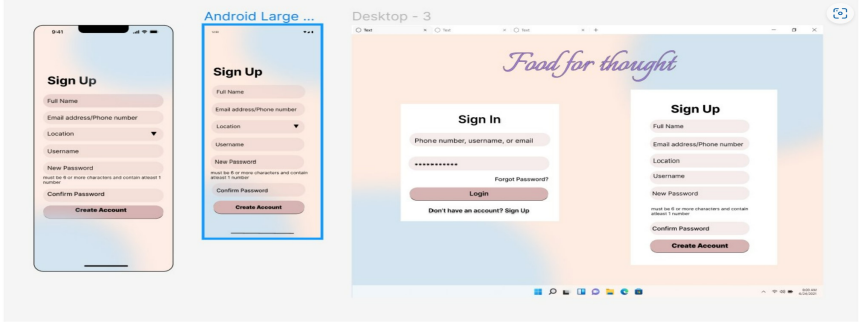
9:41

Sign Up

Full Name

Email address/Phone number

Location

Username

New Password

must be 6 or more characters and contain atleast 1 number

Confirm Password

Create Account

Android Large ...

Sign Up

Full Name

Email address/Phone number

Location

Username

New Password

must be 6 or more characters and contain atleast 1 number

Confirm Password

Create Account

Desktop - 3

Text

Text

Text

Food for thought

Sign In

Phone number, username, or email

•••••••••••

Forgot Password?

Login

Don't have an account? Sign Up

Sign Up

Full Name

Email address/Phone number

Location

Username

New Password

must be 6 or more characters and contain atleast 1 number

Confirm Password

Create Account